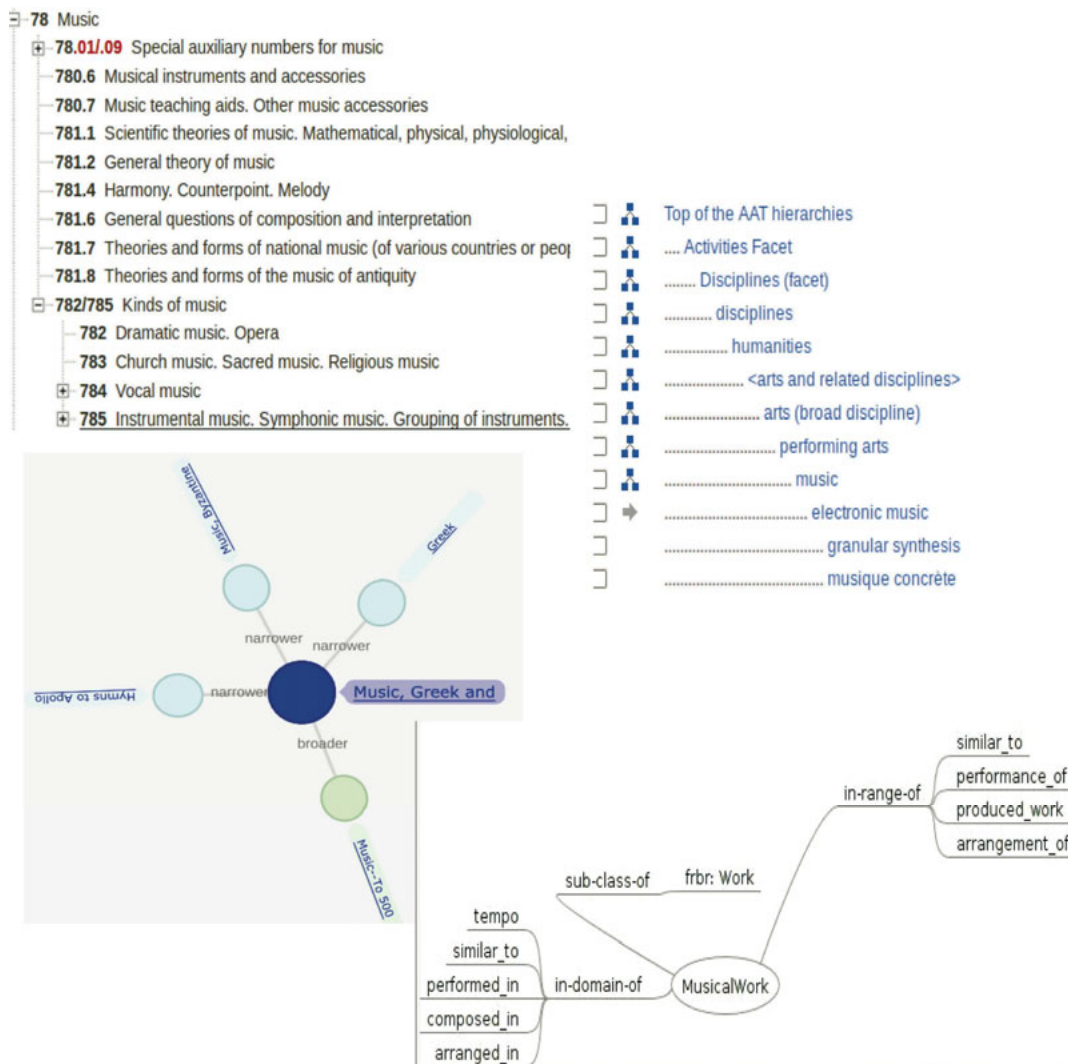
78 Music
78.01/.09 Special auxiliary numbers for music
780.6 Musical instruments and accessories
780.7 Music teaching aids. Other music accessories
781.1 Scientific theories of music. Mathematical, physical, physiological,
781.2 General theory of music
781.4 Harmony. Counterpoint. Melody
781.6 General questions of composition and interpretation
781.7 Theories and forms of national music (of various countries or peo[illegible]
781.8 Theories and forms of the music of antiquity
782/785 Kinds of music
782 Dramatic music. Opera
783 Church music. Sacred music. Religious music
784 Vocal music
785 Instrumental music. Symphonic music. Grouping of instruments.

Top of the AAT hierarchies
.... Activities Facet
........ Disciplines (facet)
............ disciplines
................ humanities
.................... <arts and related disciplines>
........................ arts (broad discipline)
............................ performing arts
................................ music
.................................... electronic music
........................................ granular synthesis
........................................ musique concrète

Music, Byzantine
Greek
narrower
narrower
Hymns to Apollo
narrower
Music, Greek and
broader
Music--To 500

similar_to
performance_of
produced_work
arrangement_of
in-range-of
sub-class-of
frbr: Work
tempo
similar_to
performed_in
in-domain-of
MusicalWork
composed_in
arranged_in